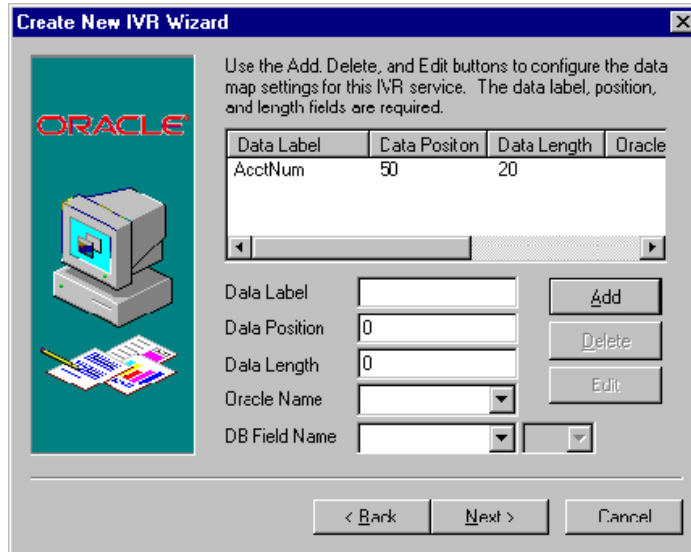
Create New IVR Wizard

ORACLE

Use the Add. Delete, and Edit buttons to configure the data map settings for this IVR service. The data label, position, and length fields are required.

| Data Label | Cata Positon | Data Length | Oracle |
|---|---|---|---|
| AcctNum | 50 | 20 | |

Data Label
Data Position 0
Data Length 0
Oracle Name
DB Field Name

Add
Delete
Edit

< Back
Next >
Cancel